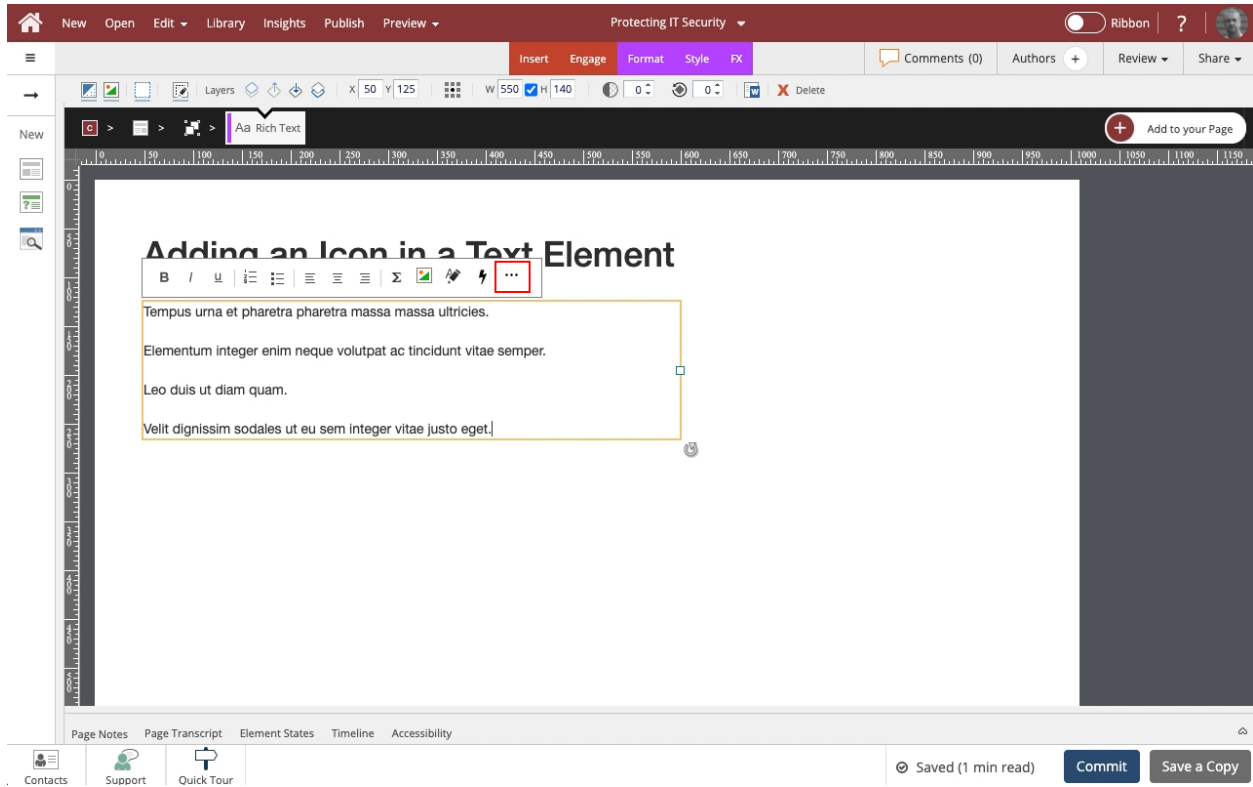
New Open Edit Library Insights Publish Preview
Protecting IT Security
Ribbon ?

Insert Engage Format Style FX
Comments (0) Authors + Review Share

Layers X 50 Y 125 W 550 H 140 0 0 Delete

New
Aa Rich Text
Add to your Page

Adding an Icon in a Text Element

B I U Σ ···

Tempus urna et pharetra pharetra massa massa ultricies.

Elementum integer enim neque volutpat ac tincidunt vitae semper.

Leo duis ut diam quam.

Velit dignissim sodales ut eu sem integer vitae justo eget.

Page Notes Page Transcript Element States Timeline Accessibility

Contacts Support Quick Tour
Saved (1 min read) Commit Save a Copy